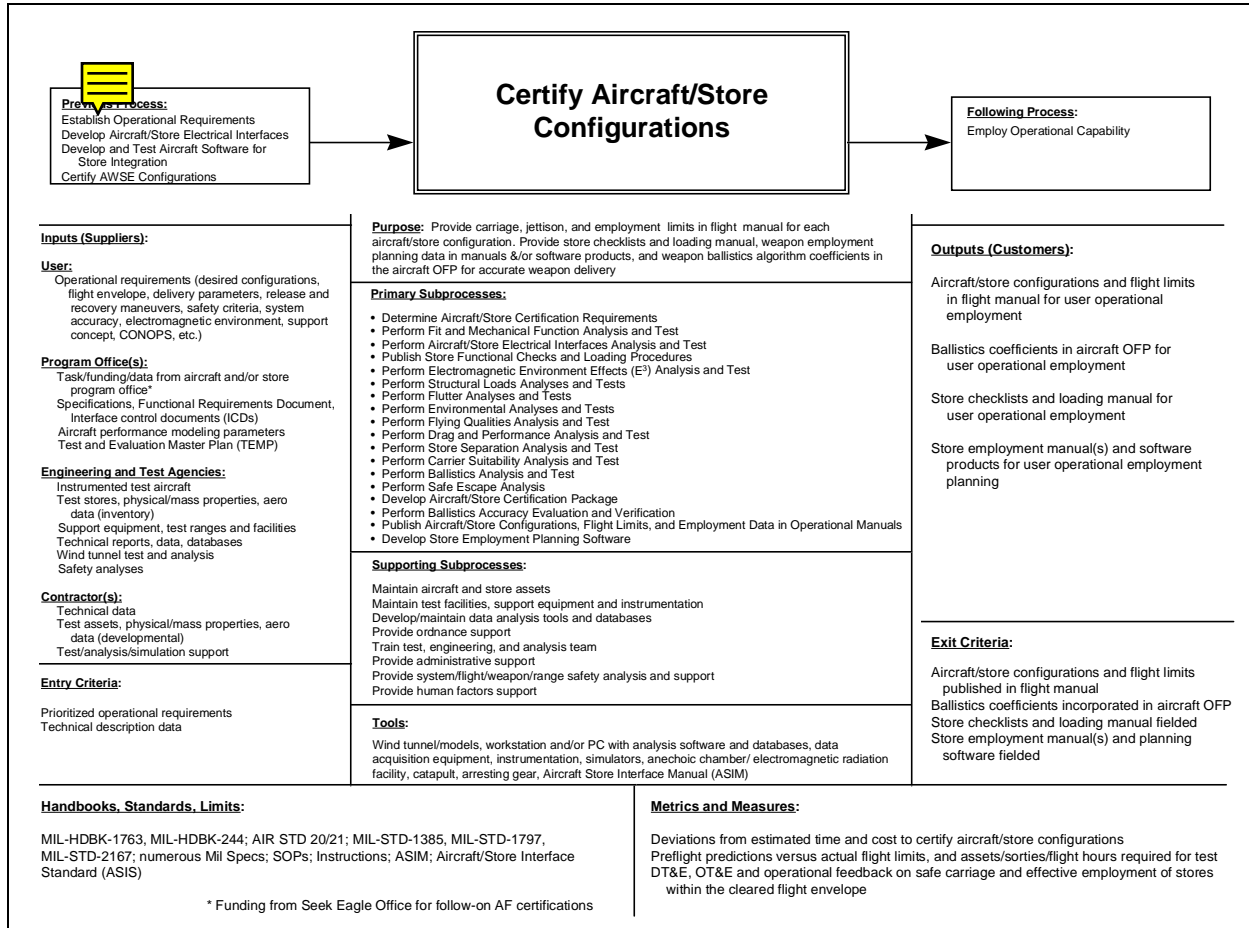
Previous Process:
Establish Operational Requirements
Develop Aircraft/Store Electrical Interfaces
Develop and Test Aircraft Software for Store Integration
Certify AWSE Configurations

Certify Aircraft/Store Configurations

Following Process:
Employ Operational Capability

Inputs (Suppliers):

User:
Operational requirements (desired configurations, flight envelope, delivery parameters, release and recovery maneuvers, safety criteria, system accuracy, electromagnetic environment, support concept, CONOPS, etc.)

Program Office(s):
Task/funding/data from aircraft and/or store program office*
Specifications, Functional Requirements Document, Interface control documents (ICDs)
Aircraft performance modeling parameters
Test and Evaluation Master Plan (TEMP)

Engineering and Test Agencies:
Instrumented test aircraft
Test stores, physical/mass properties, aero data (inventory)
Support equipment, test ranges and facilities
Technical reports, data, databases
Wind tunnel test and analysis
Safety analyses

Contractor(s):
Technical data
Test assets, physical/mass properties, aero data (developmental)
Test/analysis/simulation support

Entry Criteria:

Prioritized operational requirements
Technical description data

Purpose: Provide carriage, jettison, and employment limits in flight manual for each aircraft/store configuration. Provide store checklists and loading manual, weapon employment planning data in manuals &/or software products, and weapon ballistics algorithm coefficients in the aircraft OFP for accurate weapon delivery

Primary Subprocesses:

• Determine Aircraft/Store Certification Requirements
• Perform Fit and Mechanical Function Analysis and Test
• Perform Aircraft/Store Electrical Interfaces Analysis and Test
• Publish Store Functional Checks and Loading Procedures
• Perform Electromagnetic Environment Effects (E$^3$) Analysis and Test
• Perform Structural Loads Analyses and Tests
• Perform Flutter Analyses and Tests
• Perform Environmental Analyses and Tests
• Perform Flying Qualities Analysis and Test
• Perform Drag and Performance Analysis and Test
• Perform Store Separation Analysis and Test
• Perform Carrier Suitability Analysis and Test
• Perform Ballistics Analysis and Test
• Perform Safe Escape Analysis
• Develop Aircraft/Store Certification Package
• Perform Ballistics Accuracy Evaluation and Verification
• Publish Aircraft/Store Configurations, Flight Limits, and Employment Data in Operational Manuals
• Develop Store Employment Planning Software

Supporting Subprocesses:

Maintain aircraft and store assets
Maintain test facilities, support equipment and instrumentation
Develop/maintain data analysis tools and databases
Provide ordnance support
Train test, engineering, and analysis team
Provide administrative support
Provide system/flight/weapon/range safety analysis and support
Provide human factors support

Tools:

Wind tunnel/models, workstation and/or PC with analysis software and databases, data acquisition equipment, instrumentation, simulators, anechoic chamber/ electromagnetic radiation facility, catapult, arresting gear, Aircraft Store Interface Manual (ASIM)

Outputs (Customers):

Aircraft/store configurations and flight limits in flight manual for user operational employment

Ballistics coefficients in aircraft OFP for user operational employment

Store checklists and loading manual for user operational employment

Store employment manual(s) and software products for user operational employment planning

Exit Criteria:

Aircraft/store configurations and flight limits published in flight manual
Ballistics coefficients incorporated in aircraft OFP
Store checklists and loading manual fielded
Store employment manual(s) and planning software fielded

Handbooks, Standards, Limits:

MIL-HDBK-1763, MIL-HDBK-244; AIR STD 20/21; MIL-STD-1385, MIL-STD-1797, MIL-STD-2167; numerous Mil Specs; SOPs; Instructions; ASIM; Aircraft/Store Interface Standard (ASIS)

* Funding from Seek Eagle Office for follow-on AF certifications

Metrics and Measures:

Deviations from estimated time and cost to certify aircraft/store configurations
Preflight predictions versus actual flight limits, and assets/sorties/flight hours required for test
DT&E, OT&E and operational feedback on safe carriage and effective employment of stores within the cleared flight envelope